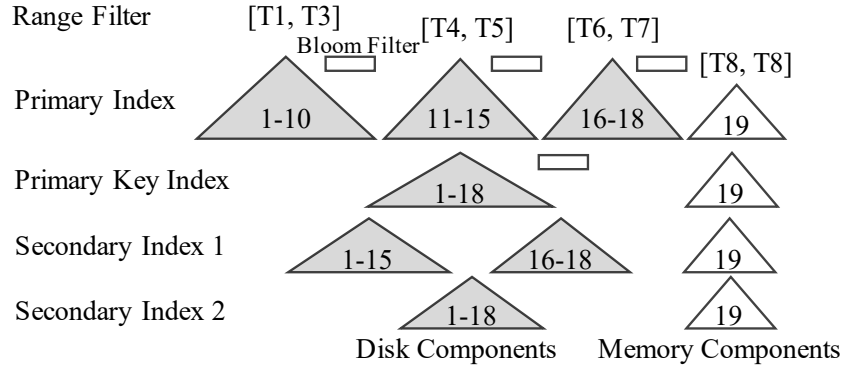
Range Filter

[T1, T3]

Bloom Filter

[T4, T5]

[T6, T7]

[T8, T8]

Primary Index

1-10

11-15

16-18

19

Primary Key Index

1-18

19

Secondary Index 1

1-15

16-18

19

Secondary Index 2

1-18

19

Disk Components

Memory Components